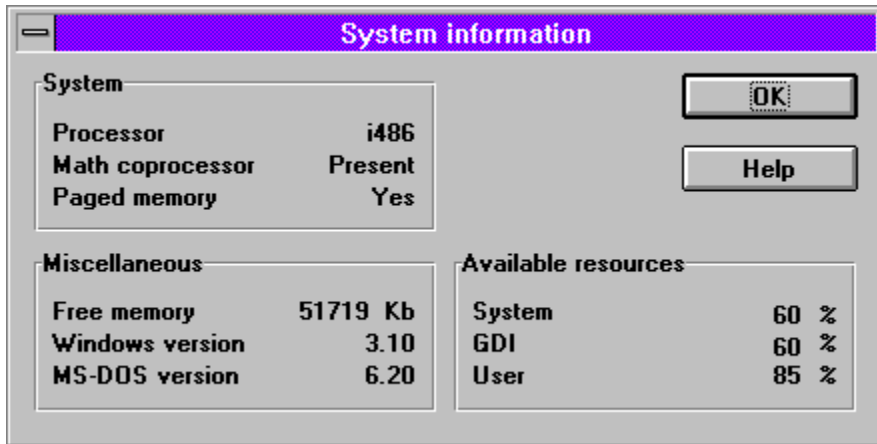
System information

System

| | |
|---|---|
| Processor | i486 |
| Math coprocessor | Present |
| Paged memory | Yes |

OK

Help

Miscellaneous

| | |
|---|---|
| Free memory | 51719 Kb |
| Windows version | 3.10 |
| MS-DOS version | 6.20 |

Available resources

| | |
|---|---|
| System | 60 % |
| GDI | 60 % |
| User | 85 % |